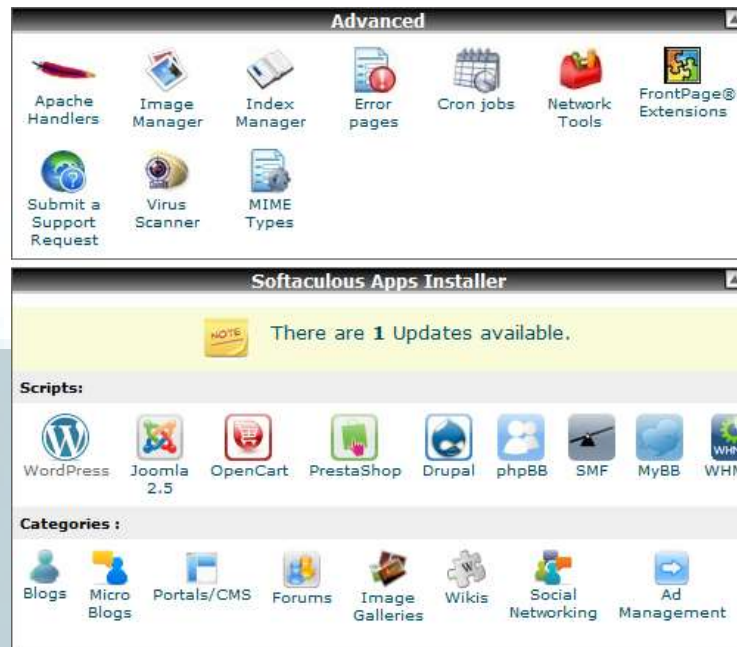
Advanced

Apache Handlers
Image Manager
Index Manager
Error pages
Cron jobs
Network Tools
FrontPage® Extensions
Submit a Support Request
Virus Scanner
MIME Types

Softaculous Apps Installer

NOTE
There are **1** Updates available.

Scripts:

WordPress
Joomla 2.5
OpenCart
PrestaShop
Drupal
phpBB
SMF
MyBB
WHM

Categories :

Blogs
Micro Blogs
Portals/CMS
Forums
Image Galleries
Wikis
Social Networking
Ad Management